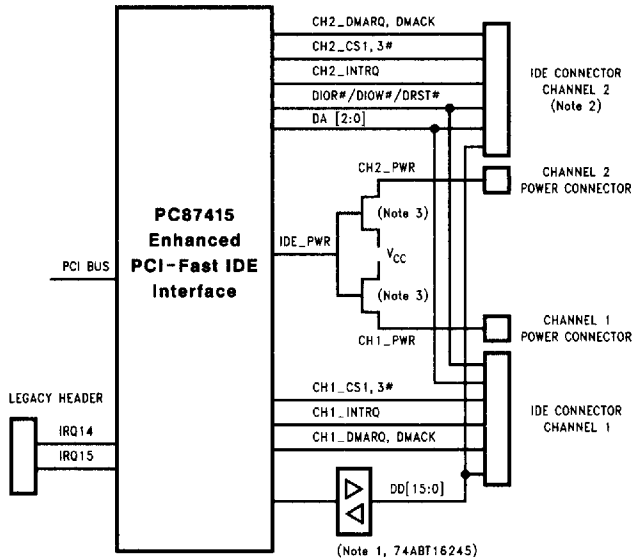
CH2_DMARQ, DMACK
CH2_CS1, 3#
CH2_INTRQ
DIOR#/DIOW#/DRST#
DA [2:0]

IDE CONNECTOR
CHANNEL 2
(Note 2)

CH2_PWR

CHANNEL 2
POWER CONNECTOR

PC87415
Enhanced
PCI-Fast IDE
Interface

PCI BUS

IDE_PWR

(Note 3)
$V_{CC}$
(Note 3)

CH1_PWR

CHANNEL 1
POWER CONNECTOR

LEGACY HEADER

IRQ14
IRQ15

CH1_CS1, 3#
CH1_INTRQ
CH1_DMARQ, DMACK

IDE CONNECTOR
CHANNEL 1

DD[15:0]

(Note 1, 74ABT16245)